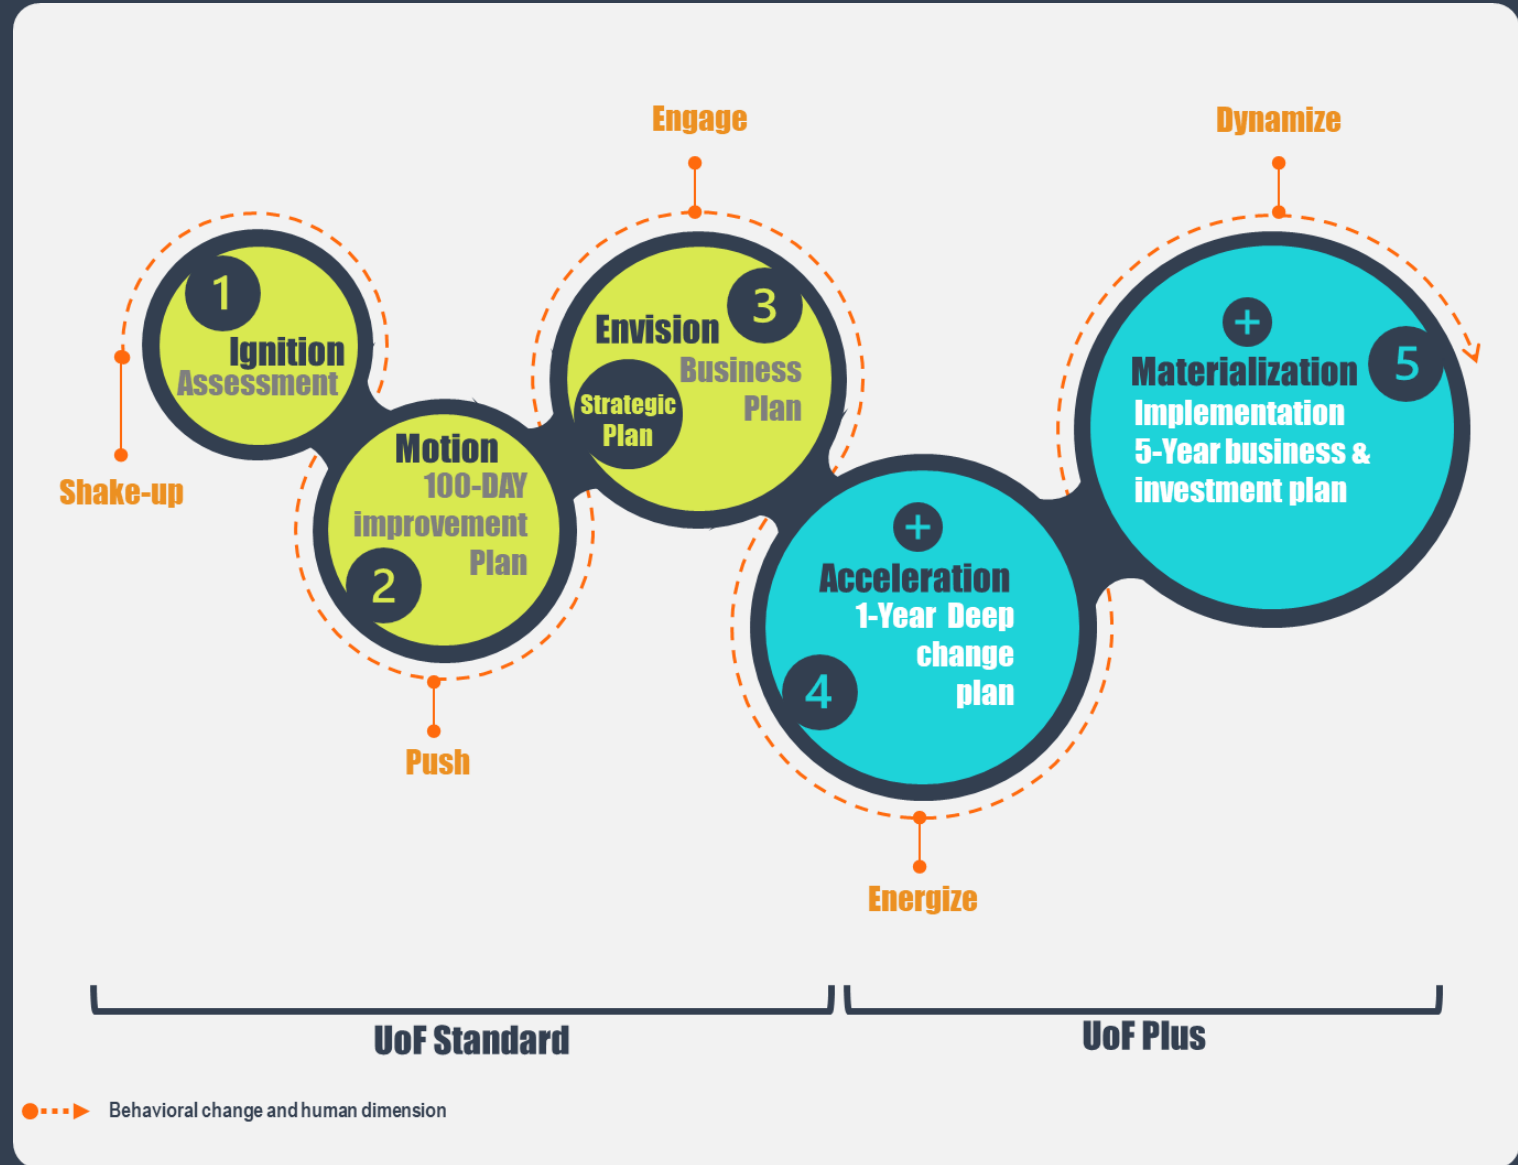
Engage

Dynamize

1
Ignition
Assessment

Shake-up

Motion
100-DAY
improvement
Plan
2

Push

Envision
3
Business
Plan
Strategic
Plan

+
Materialization
5
Implementation
5-Year business & investment plan

+
Acceleration
1-Year Deep change plan
4

Energize

UoF Standard

UoF Plus

Behavioral change and human dimension